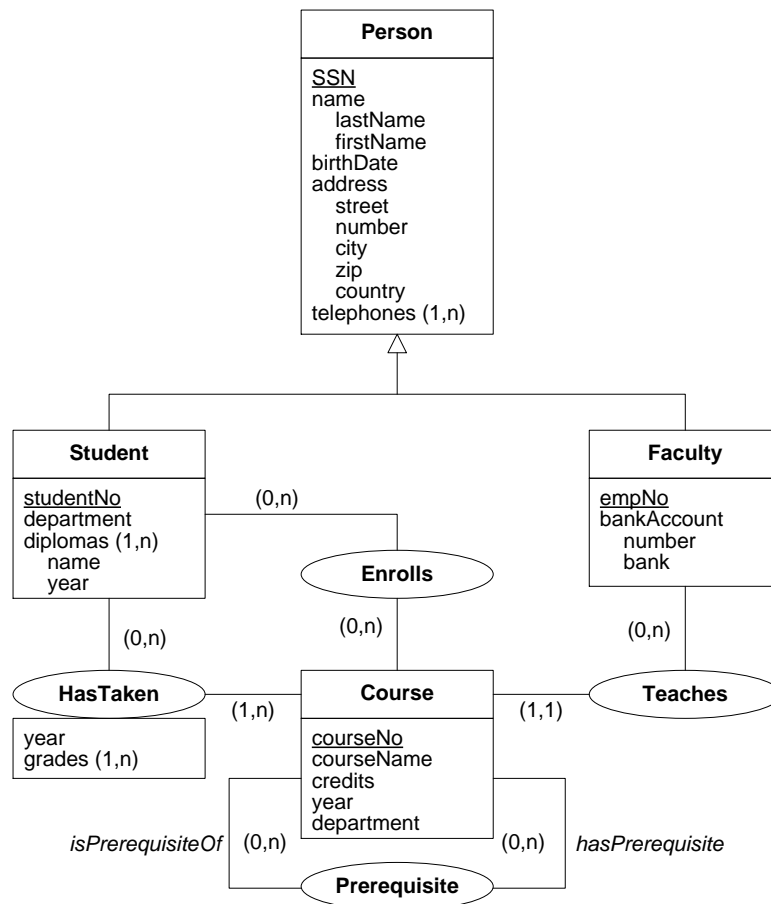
Person

SSN
name
lastName
firstName
birthDate
address
street
number
city
zip
country
telephones (1,n)

Student

studentNo
department
diplomas (1,n)
name
year

(0,n)

Enrolls

(0,n)

Faculty

empNo
bankAccount
number
bank

(0,n)

(0,n)

HasTaken

year
grades (1,n)

(1,n)

Course

courseNo
courseName
credits
year
department

(1,1)

Teaches

isPrerequisiteOf

(0,n)

(0,n)

hasPrerequisite

Prerequisite